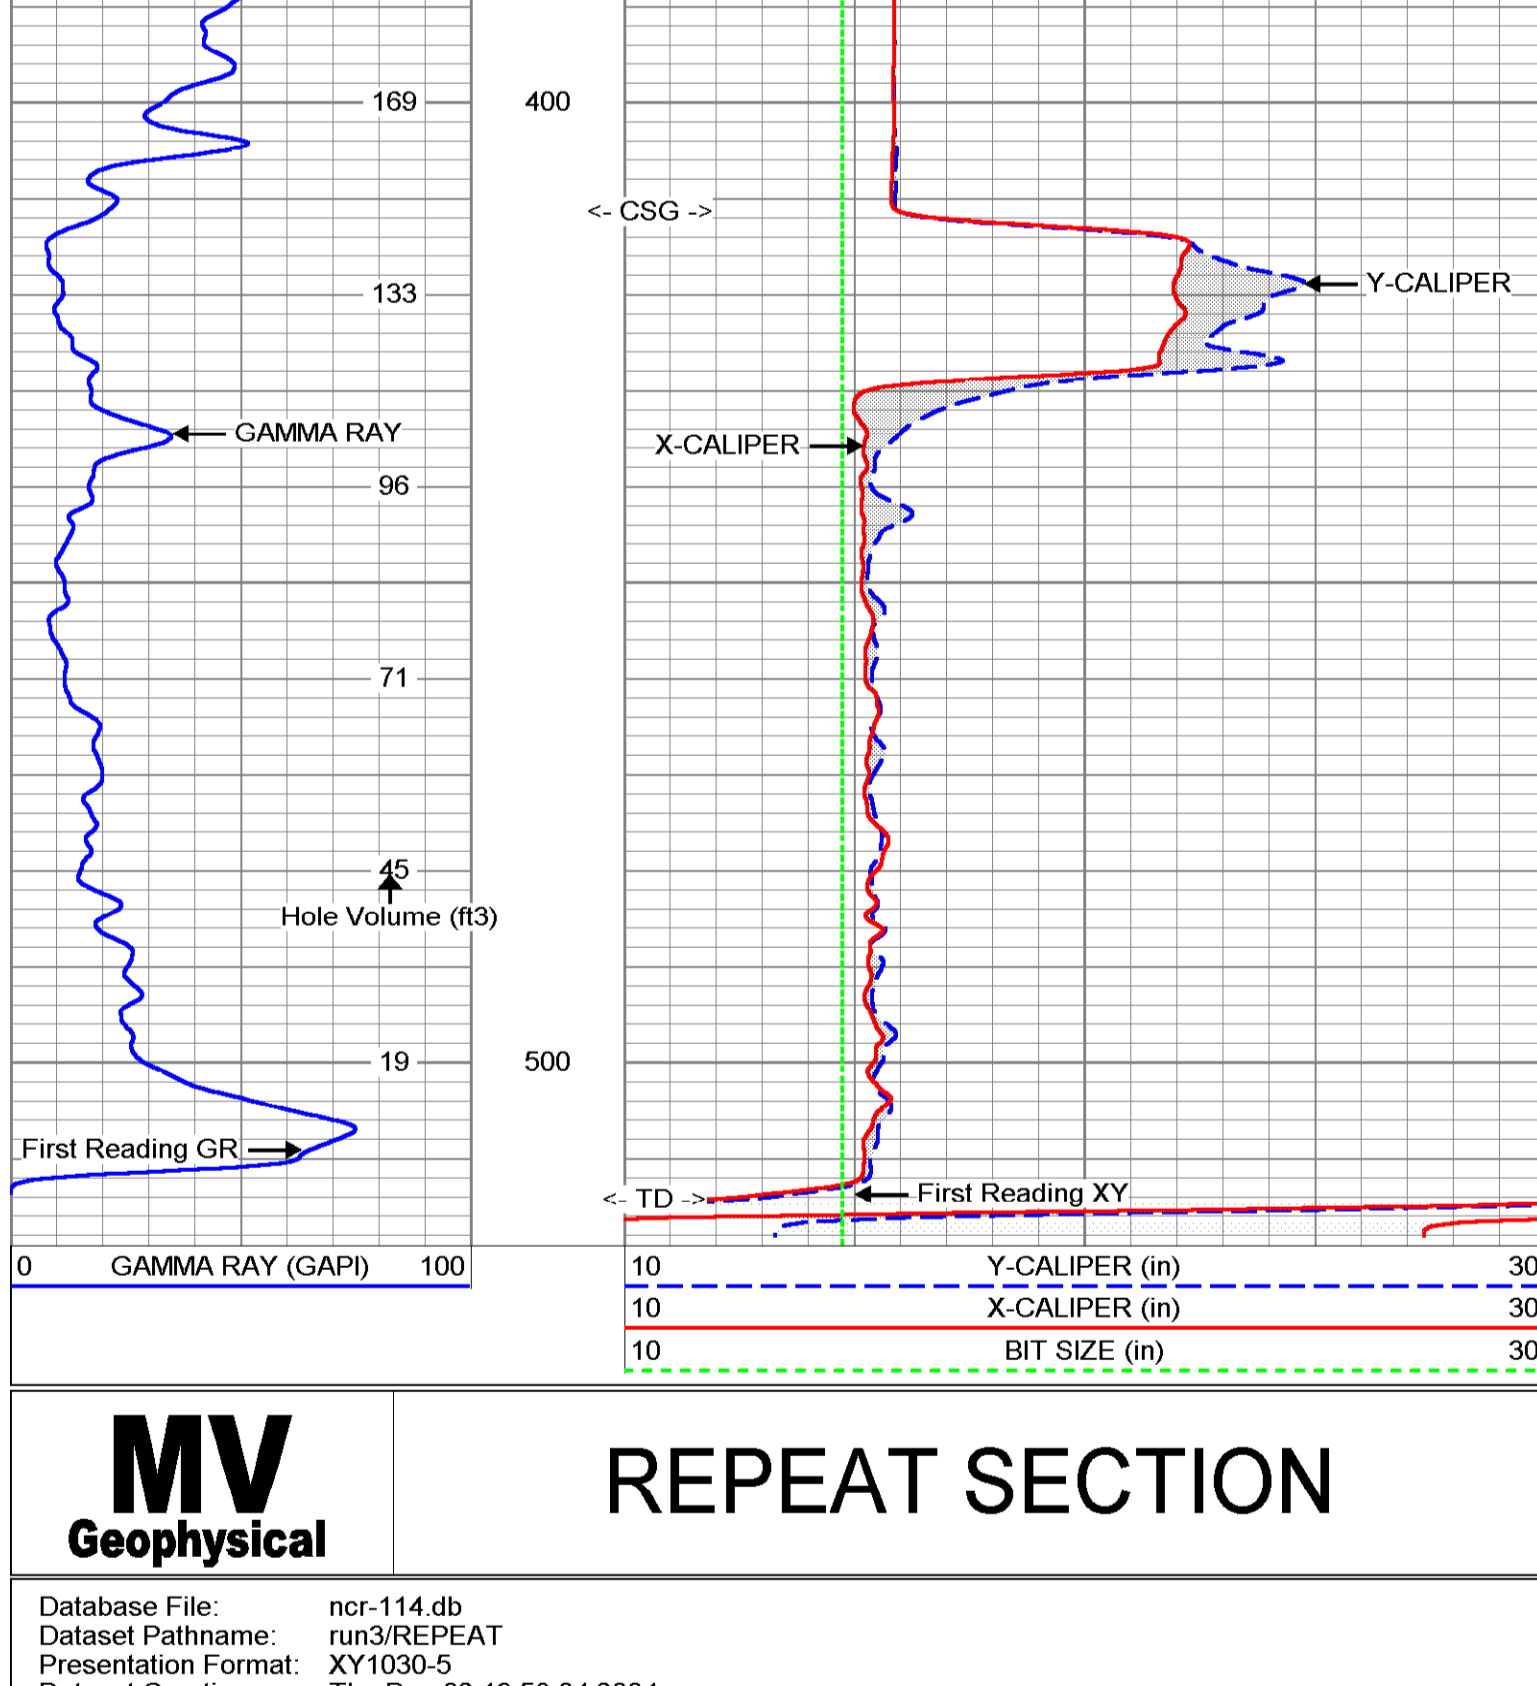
169
400
<- CSG ->
133
Y-CALIPER
GAMMA RAY
X-CALIPER
96
71
45
Hole Volume (ft3)
19
500
First Reading GR
<- TD ->
First Reading XY
0 GAMMA RAY (GAPI) 100
10 Y-CALIPER (in) 30
10 X-CALIPER (in) 30
10 BIT SIZE (in) 30

MV
Geophysical

REPEAT SECTION

Database File: ncr-114.db
Dataset Pathname: run3/REPEAT
Presentation Format: XY1030-5
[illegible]